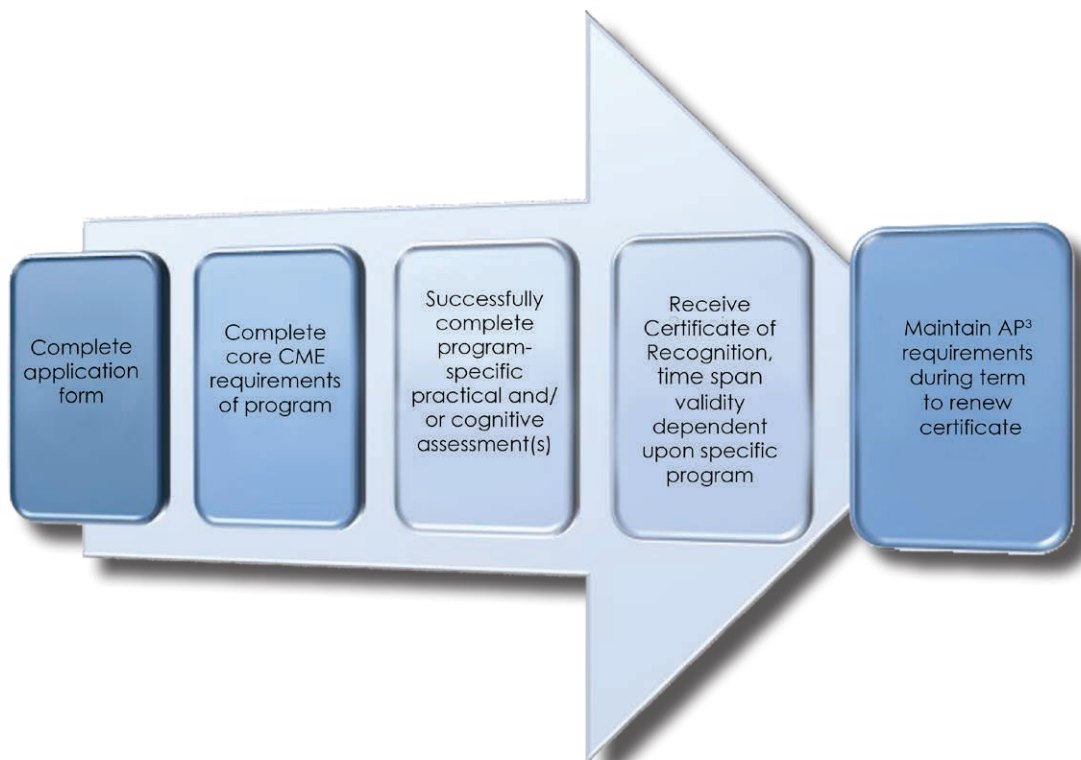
Complete application form

Complete core CME requirements of program

Successfully complete program-specific practical and/ or cognitive assessment(s)

Receive Certificate of Recognition, time span validity dependent upon specific program

Maintain AP$^3$ requirements during term to renew certificate